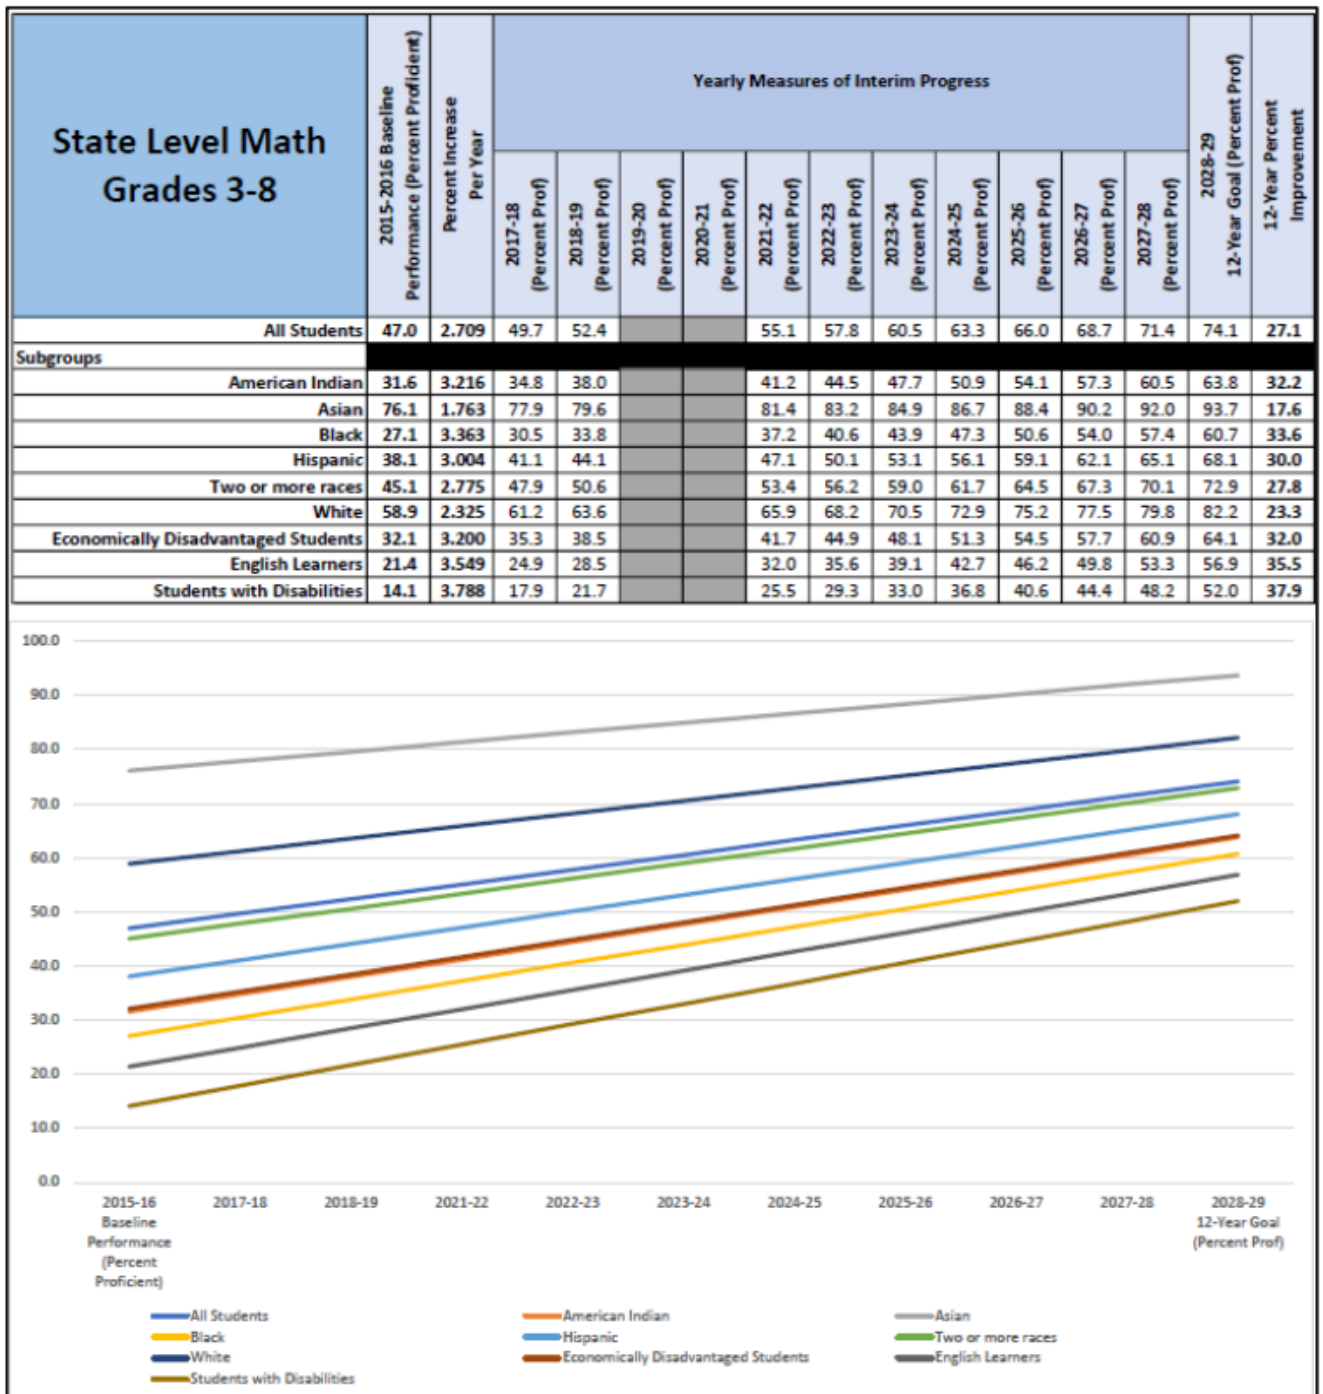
| State Level Math Grades 3-8 | 2015-2016 Baseline Performance (Percent Proficient) | Percent Increase Per Year | 2017-18 (Percent Prof) | 2018-19 (Percent Prof) | 2019-20 (Percent Prof) | 2020-21 (Percent Prof) | 2021-22 (Percent Prof) | 2022-23 (Percent Prof) | 2023-24 (Percent Prof) | 2024-25 (Percent Prof) | 2025-26 (Percent Prof) | 2026-27 (Percent Prof) | 2027-28 (Percent Prof) | 2028-29 12-Year Goal (Percent Prof) | 12-Year Percent Improvement |
|---|---|---|---|---|---|---|---|---|---|---|---|---|---|---|---|
| | | | Yearly Measures of Interim Progress | | | | | | | | | | | | |
| All Students | 47.0 | 2.709 | 49.7 | 52.4 | | | 55.1 | 57.8 | 60.5 | 63.3 | 66.0 | 68.7 | 71.4 | 74.1 | 27.1 |
| Subgroups | | | | | | | | | | | | | | | |
| American Indian | 31.6 | 3.216 | 34.8 | 38.0 | | | 41.2 | 44.5 | 47.7 | 50.9 | 54.1 | 57.3 | 60.5 | 63.8 | 32.2 |
| Asian | 76.1 | 1.763 | 77.9 | 79.6 | | | 81.4 | 83.2 | 84.9 | 86.7 | 88.4 | 90.2 | 92.0 | 93.7 | 17.6 |
| Black | 27.1 | 3.363 | 30.5 | 33.8 | | | 37.2 | 40.6 | 43.9 | 47.3 | 50.6 | 54.0 | 57.4 | 60.7 | 33.6 |
| Hispanic | 38.1 | 3.004 | 41.1 | 44.1 | | | 47.1 | 50.1 | 53.1 | 56.1 | 59.1 | 62.1 | 65.1 | 68.1 | 30.0 |
| Two or more races | 45.1 | 2.775 | 47.9 | 50.6 | | | 53.4 | 56.2 | 59.0 | 61.7 | 64.5 | 67.3 | 70.1 | 72.9 | 27.8 |
| White | 58.9 | 2.325 | 61.2 | 63.6 | | | 65.9 | 68.2 | 70.5 | 72.9 | 75.2 | 77.5 | 79.8 | 82.2 | 23.3 |
| Economically Disadvantaged Students | 32.1 | 3.200 | 35.3 | 38.5 | | | 41.7 | 44.9 | 48.1 | 51.3 | 54.5 | 57.7 | 60.9 | 64.1 | 32.0 |
| English Learners | 21.4 | 3.549 | 24.9 | 28.5 | | | 32.0 | 35.6 | 39.1 | 42.7 | 46.2 | 49.8 | 53.3 | 56.9 | 35.5 |
| Students with Disabilities | 14.1 | 3.788 | 17.9 | 21.7 | | | 25.5 | 29.3 | 33.0 | 36.8 | 40.6 | 44.4 | 48.2 | 52.0 | 37.9 |

100.0
90.0
80.0
70.0
60.0
50.0
40.0
30.0
20.0
10.0
0.0

2015-16 Baseline Performance (Percent Proficient)
2017-18
2018-19
2021-22
2022-23
2023-24
2024-25
2025-26
2026-27
2027-28
2028-29 12-Year Goal (Percent Prof)

All Students
American Indian
Asian
Black
Hispanic
Two or more races
White
Economically Disadvantaged Students
English Learners
Students with Disabilities